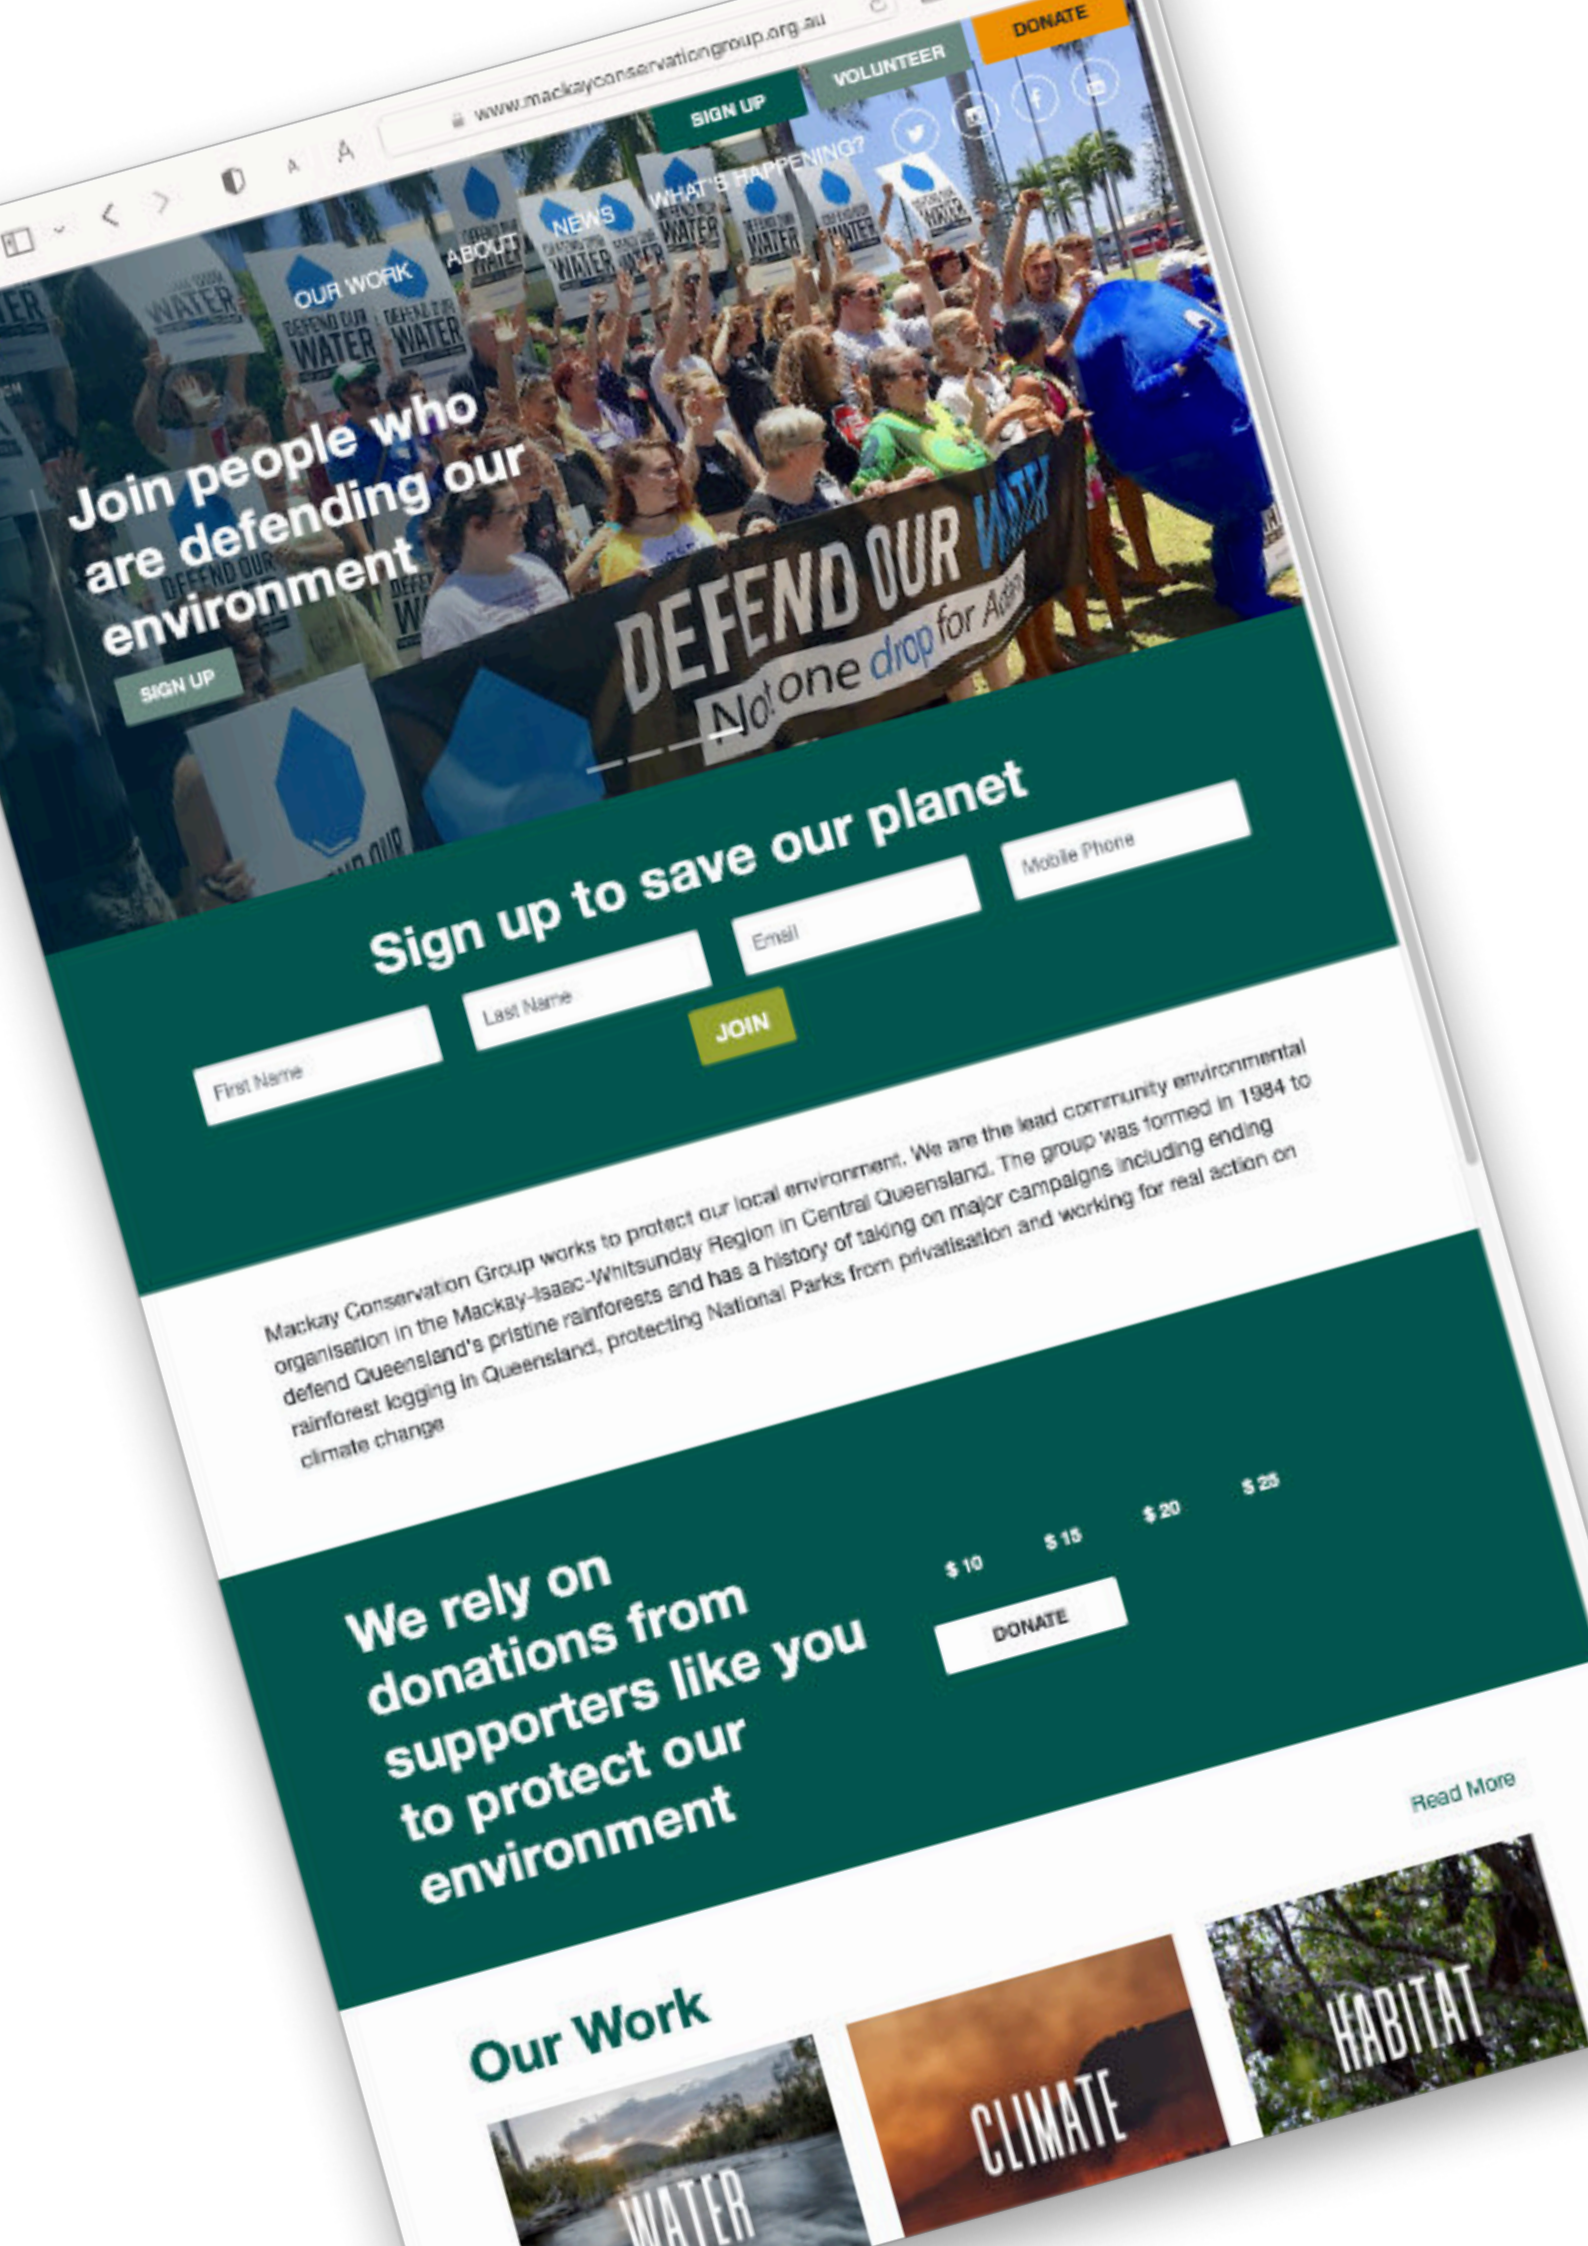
www.mackayconservationgroup.org.au

DONATE

VOLUNTEER

SIGN UP

OUR WORK ABOUT NEWS WHAT'S HAPPENING?

Join people who are defending our environment

SIGN UP

DEFEND OUR WATER

Not one drop for Adani

Sign up to save our planet

First Name

Last Name

Email

Mobile Phone

JOIN

Mackay Conservation Group works to protect our local environment. We are the lead community environmental organisation in the Mackay-Isaac-Whitsunday Region in Central Queensland. The group was formed in 1984 to defend Queensland's pristine rainforests and has a history of taking on major campaigns including ending rainforest logging in Queensland, protecting National Parks from privatisation and working for real action on climate change

We rely on donations from supporters like you to protect our environment

$ 10 $ 15 $ 20 $ 25

DONATE

Read More

Our Work

WATER

CLIMATE

HABITAT